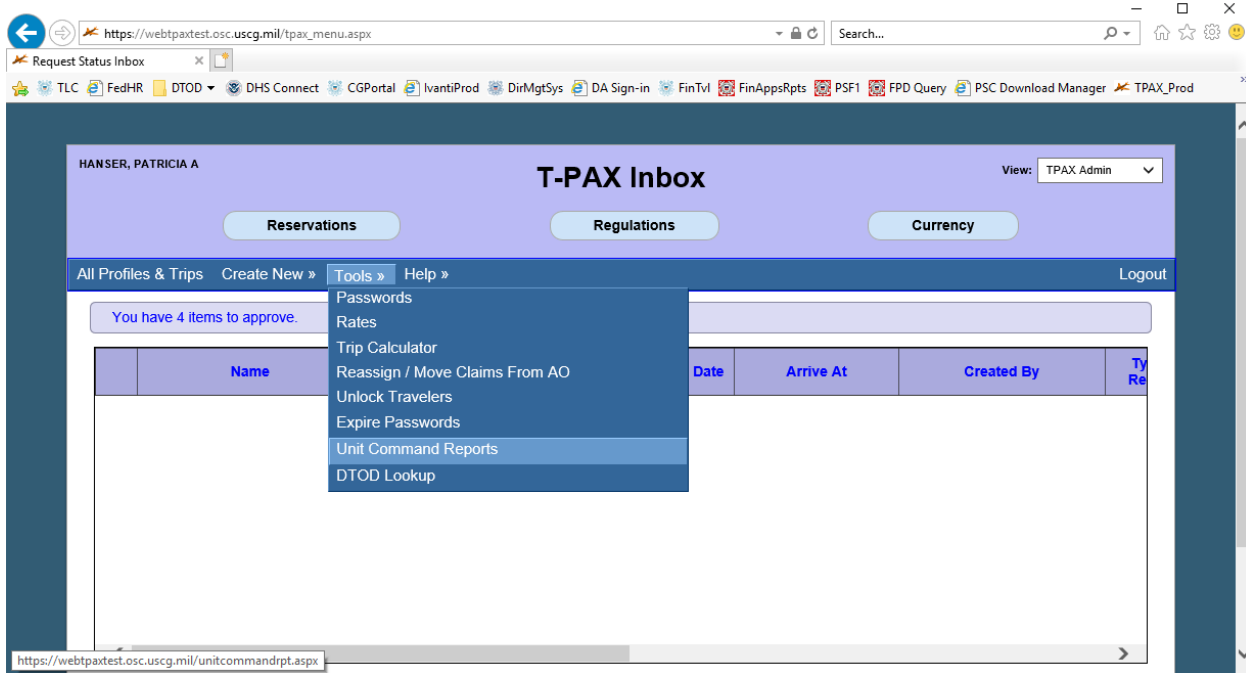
https://webtpaxtest.osc.uscg.mil/tpax_menu.aspx

Search...

Request Status Inbox

TLC FedHR DTOD DHS Connect CGPortal IvantiProd DirMgtSys DA Sign-in FinTvl FinAppsRpts PSF1 FPD Query PSC Download Manager TPAX_Prod

HANSER, PATRICIA A

T-PAX Inbox

View: TPAX Admin

Reservations Regulations Currency

All Profiles & Trips Create New » Tools » Help » Logout

You have 4 items to approve.

Passwords
Rates
Trip Calculator
Reassign / Move Claims From AO
Unlock Travelers
Expire Passwords
Unit Command Reports
DTOD Lookup

| | Name | Date | Arrive At | Created By | Ty Re |
|---|---|---|---|---|---|

https://webtpaxtest.osc.uscg.mil/unitcommandrpt.aspx